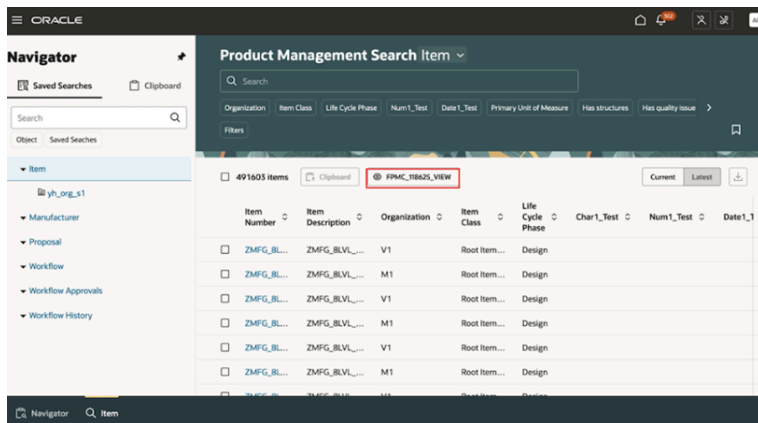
ORACLE

Navigator

Saved Searches Clipboard

Search

Object Saved Searches

Item

yh_org_s1

Manufacturer

Proposal

Workflow

Workflow Approvals

Workflow History

Product Management Search Item

Search

Organization Item Class Life Cycle Phase Num1_Test Date1_Test Primary Unit of Measure Has structures Has quality issue

Filters

491603 items Clipboard FPMC_118625_VIEW

Current Latest

| Item Number | Item Description | Organization | Item Class | Life Cycle Phase | Char1_Test | Num1_Test | Date1_ |
|---|---|---|---|---|---|---|---|
| ZMFG_BL... | ZMFG_BLVL_... | V1 | Root Item... | Design | | | |
| ZMFG_BL... | ZMFG_BLVL_... | M1 | Root Item... | Design | | | |
| ZMFG_BL... | ZMFG_BLVL_... | V1 | Root Item... | Design | | | |
| ZMFG_BL... | ZMFG_BLVL_... | M1 | Root Item... | Design | | | |
| ZMFG_BL... | ZMFG_BLVL_... | V1 | Root Item... | Design | | | |
| ZMFG_BL... | ZMFG_BLVL_... | M1 | Root Item... | Design | | | |

Navigator Item